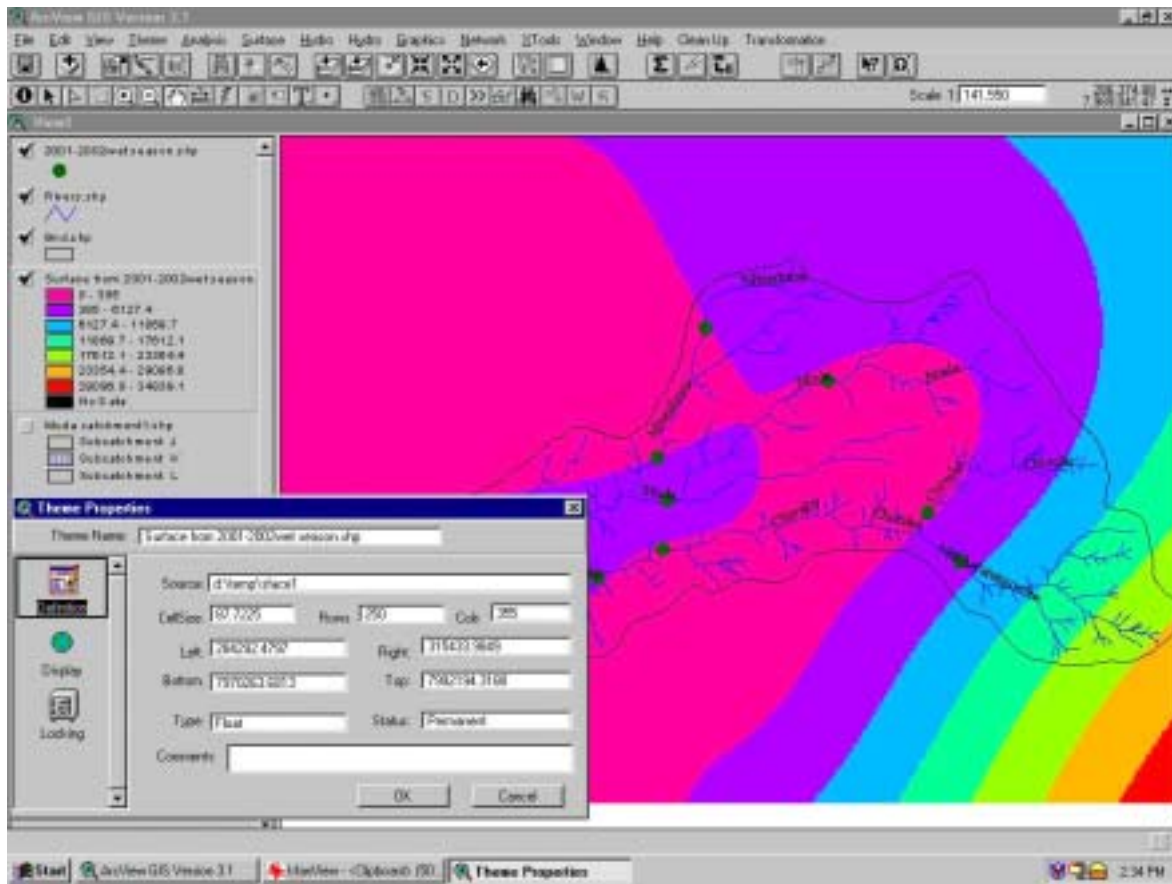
ArcView GIS Version 3.1

File Edit View Theme Analysis Surface Hydro Hydro Graphics Network XTools Window Help CleanUp Transformation

Scale 1: 141,550

View1

2001-2002wetseason.shp

Rivers.shp

Mzda.shp

Surface from 2001-2002wetseason
0 - 385
385 - 6127.4
6127.4 - 11869.7
11869.7 - 17612.1
17612.1 - 23354.4
23354.4 - 29096.8
29096.8 - 34839.1
No Data

Mzda catchment1.shp
Subcatchment J
Subcatchment H
Subcatchment L

Theme Properties

Theme Name: Surface from 2001-2002wet season.shp

Definition

Display

Locking

Source: d:\temp\sface1

CellSize: 92.7229 Rows: 250 Cols: 385

Left: 284292.4797 Right: 319433.9649

Bottom: 7970263.6813 Top: 7992194.3168

Type: Float Status: Permanent

Comments:

OK Cancel

Start ArcView GIS Version 3.1 HiJaaView - (Clipboard) (50 Theme Properties 2:34 PM